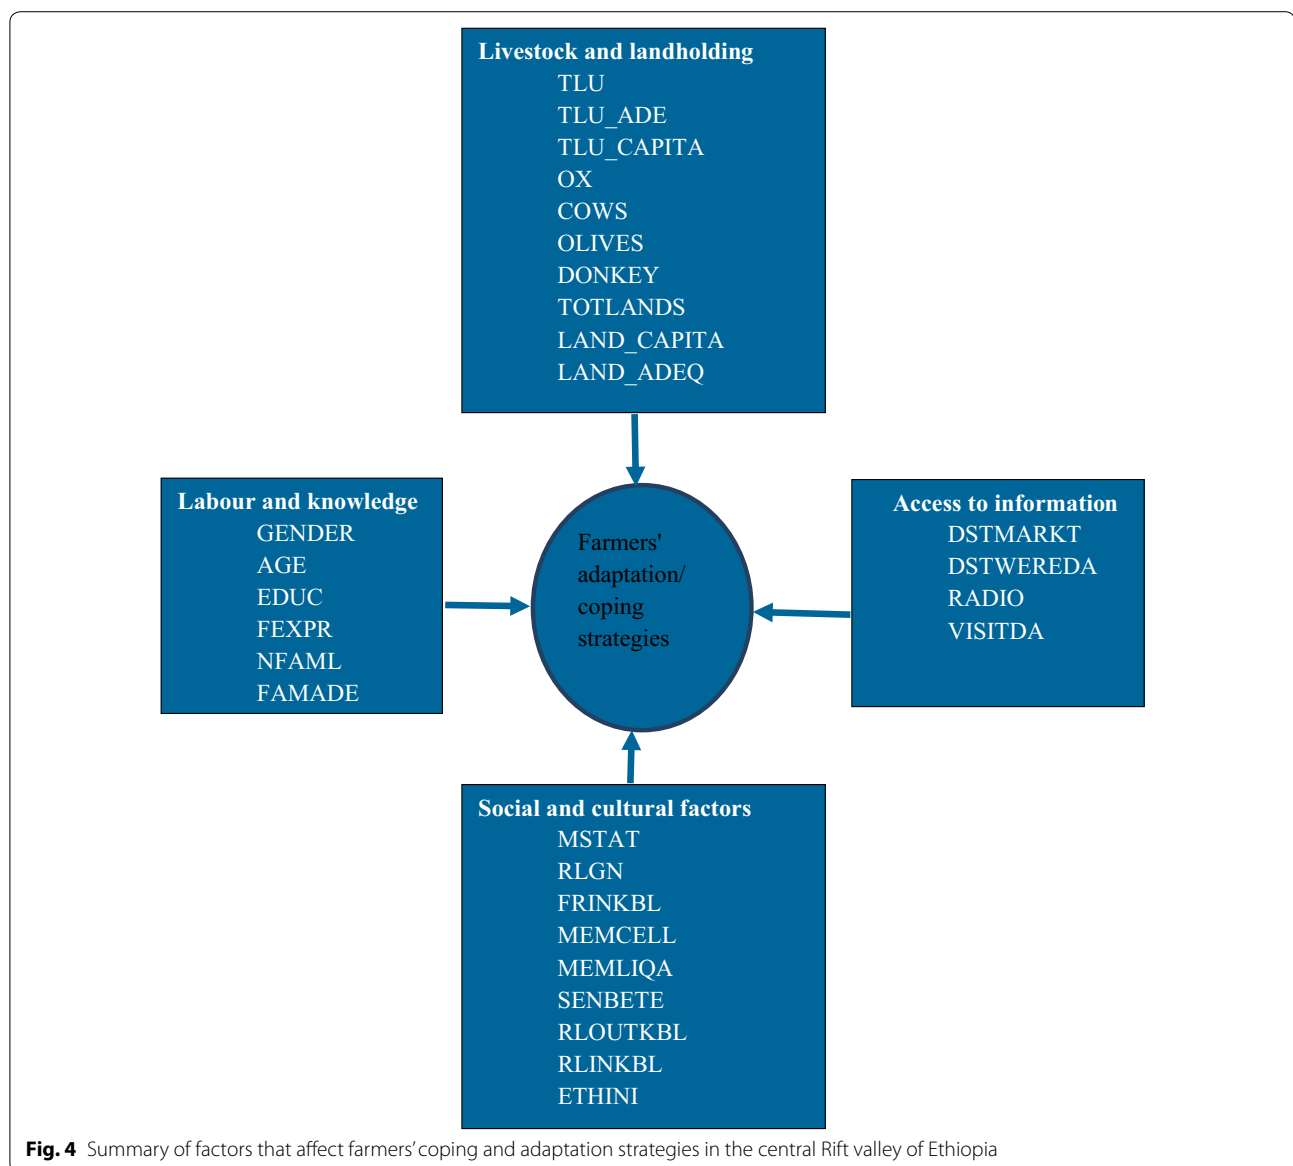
Livestock and landholding
TLU
TLU_ADE
TLU_CAPITA
OX
COWS
OLIVES
DONKEY
TOTLANDS
LAND_CAPITA
LAND_ADEQ

Labour and knowledge
GENDER
AGE
EDUC
FEXPR
NFAML
FAMADE

Farmers' adaptation/ coping strategies

Access to information
DSTMARKT
DSTWEREDA
RADIO
VISITDA

Social and cultural factors
MSTAT
RLGN
FRINKBL
MEMCELL
MEMLIQA
SENBETE
RLOUTKBL
RLINKBL
ETHINI

Fig. 4 Summary of factors that affect farmers' coping and adaptation strategies in the central Rift valley of Ethiopia